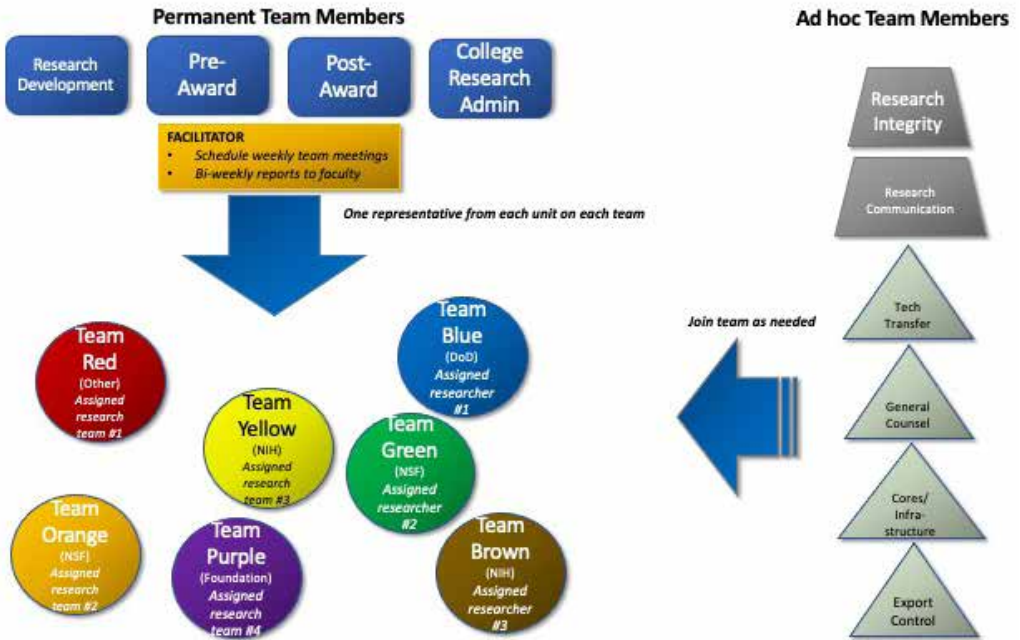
Permanent Team Members

Research Development

Pre-Award

Post-Award

College Research Admin

FACILITATOR
• Schedule weekly team meetings
• Bi-weekly reports to faculty

One representative from each unit on each team

Ad hoc Team Members

Research Integrity

Research Communication

Tech Transfer

General Counsel

Cores/ Infrastructure

Export Control

Join team as needed

Team Red
(Other)
Assigned research team #1

Team Blue
(DoD)
Assigned researcher #1

Team Yellow
(NIH)
Assigned research team #3

Team Green
(NSF)
Assigned researcher #2

Team Orange
(NSF)
Assigned research team #2

Team Purple
(Foundation)
Assigned research team #4

Team Brown
(NIH)
Assigned researcher #3